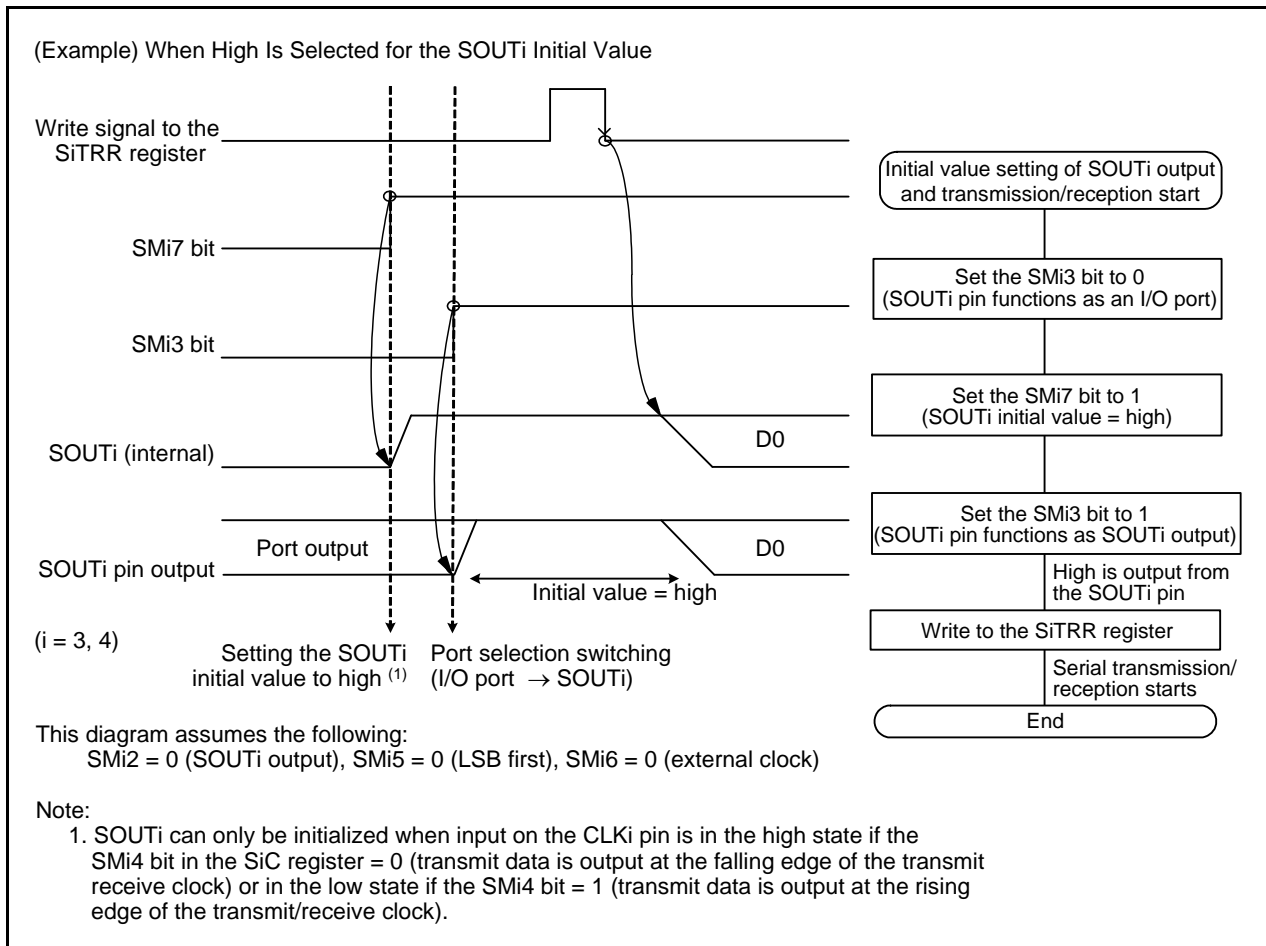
(Example) When High Is Selected for the SOUTi Initial Value

Write signal to the SiTRR register

SMi7 bit

SMi3 bit

SOUTi (internal)

D0

Port output

SOUTi pin output

D0

Initial value = high

(i = 3, 4)

Setting the SOUTi initial value to high $^{(1)}$

Port selection switching (I/O port $\rightarrow$ SOUTi)

Initial value setting of SOUTi output and transmission/reception start

Set the SMi3 bit to 0 (SOUTi pin functions as an I/O port)

Set the SMi7 bit to 1 (SOUTi initial value = high)

Set the SMi3 bit to 1 (SOUTi pin functions as SOUTi output)

High is output from the SOUTi pin

Write to the SiTRR register

Serial transmission/ reception starts

End

This diagram assumes the following:
SMi2 = 0 (SOUTi output), SMi5 = 0 (LSB first), SMi6 = 0 (external clock)

Note:
1. SOUTi can only be initialized when input on the CLKi pin is in the high state if the SMi4 bit in the SiC register = 0 (transmit data is output at the falling edge of the transmit receive clock) or in the low state if the SMi4 bit = 1 (transmit data is output at the rising edge of the transmit/receive clock).